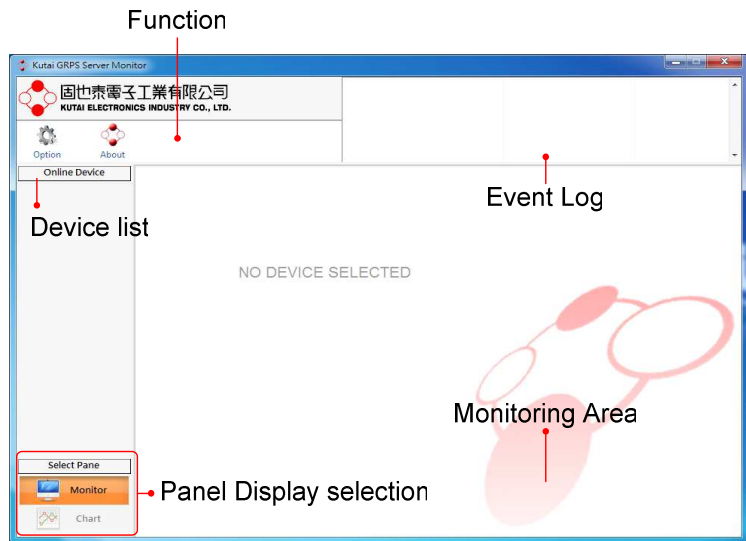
Function

Kutai GRPS Server Monitor

固也泰電子工業有限公司
KUTAI ELECTRONICS INDUSTRY CO., LTD.

Option
About

Online Device

Device list

Event Log

NO DEVICE SELECTED

Monitoring Area

Select Pane

Monitor

Chart

Panel Display selection